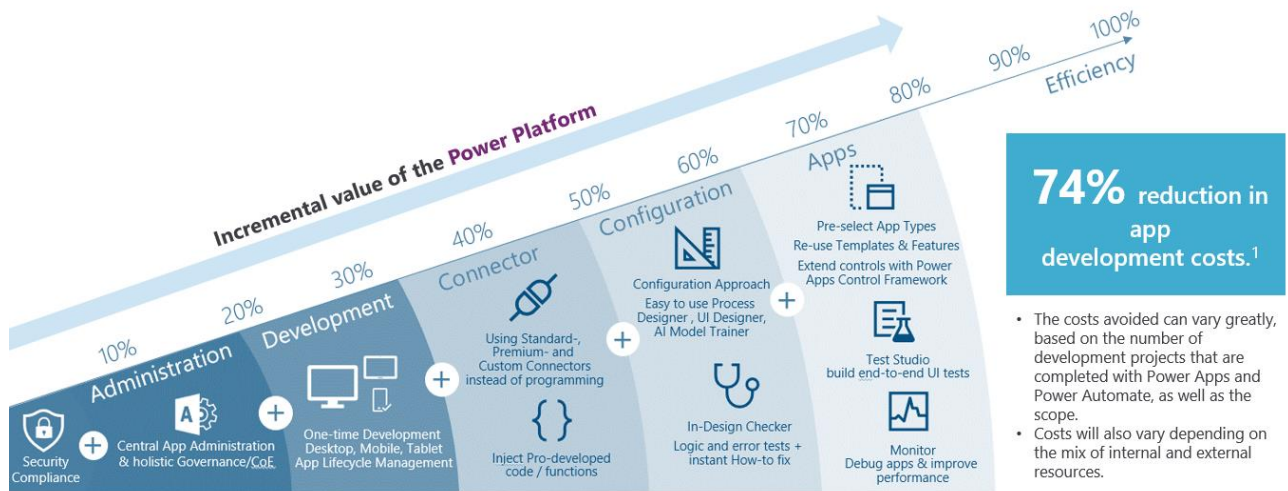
Incremental value of the Power Platform

10%
20%
30%
40%
50%
60%
70%
80%
90%
100%
Efficiency

Administration
Security Compliance
+
Central App Administration & holistic Governance/CoE
+

Development
One-time Development Desktop, Mobile, Tablet App Lifecycle Management
+

Connector
Using Standard-, Premium- and Custom Connectors instead of programming
+
Inject Pro-developed code / functions

Configuration
Configuration Approach
Easy to use Process Designer , UI Designer, AI Model Trainer
+
In-Design Checker
Logic and error tests + instant How-to fix

Apps
Pre-select App Types
Re-use Templates & Features
Extend controls with Power Apps Control Framework
Test Studio
build end-to-end UI tests
Monitor
Debug apps & improve performance

74% reduction in app development costs.$^1$

• The costs avoided can vary greatly, based on the number of development projects that are completed with Power Apps and Power Automate, as well as the scope.
• Costs will also vary depending on the mix of internal and external resources.